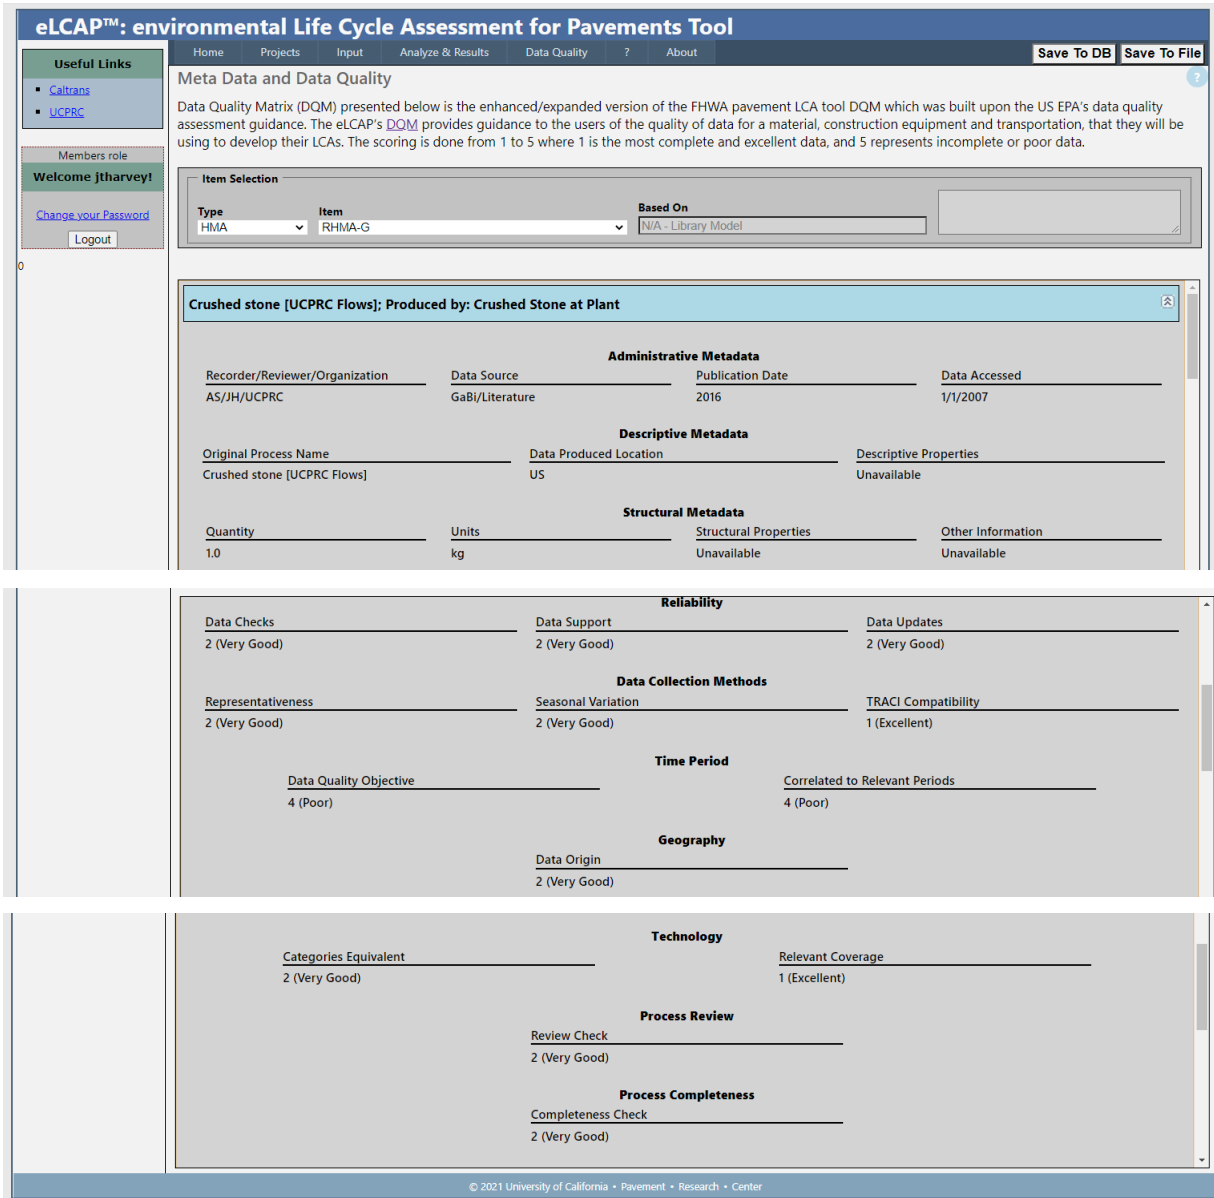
eLCAP™: environmental Life Cycle Assessment for Pavements Tool

Useful Links
- Caltrans
- UCPRC

Members role
Welcome jtharvey!
Change your Password
Logout

0

Home | Projects | Input | Analyze & Results | Data Quality | ? | About

Save To DB | Save To File

Meta Data and Data Quality

?

Data Quality Matrix (DQM) presented below is the enhanced/expanded version of the FHWA pavement LCA tool DQM which was built upon the US EPA's data quality assessment guidance. The eLCAP's DQM provides guidance to the users of the quality of data for a material, construction equipment and transportation, that they will be using to develop their LCAs. The scoring is done from 1 to 5 where 1 is the most complete and excellent data, and 5 represents incomplete or poor data.

Item Selection

Type: HMA
Item: RHMA-G
Based On: N/A - Library Model

Crushed stone [UCPRC Flows]; Produced by: Crushed Stone at Plant

Administrative Metadata

| Recorder/Reviewer/Organization | Data Source | Publication Date | Data Accessed |
|---|---|---|---|
| AS/JH/UCPRC | GaBi/Literature | 2016 | 1/1/2007 |

Descriptive Metadata

| Original Process Name | Data Produced Location | Descriptive Properties |
|---|---|---|
| Crushed stone [UCPRC Flows] | US | Unavailable |

Structural Metadata

| Quantity | Units | Structural Properties | Other Information |
|---|---|---|---|
| 1.0 | kg | Unavailable | Unavailable |

Reliability

| Data Checks | Data Support | Data Updates |
|---|---|---|
| 2 (Very Good) | 2 (Very Good) | 2 (Very Good) |

Data Collection Methods

| Representativeness | Seasonal Variation | TRACI Compatibility |
|---|---|---|
| 2 (Very Good) | 2 (Very Good) | 1 (Excellent) |

Time Period

| Data Quality Objective | Correlated to Relevant Periods |
|---|---|
| 4 (Poor) | 4 (Poor) |

Geography

Data Origin
2 (Very Good)

Technology

| Categories Equivalent | Relevant Coverage |
|---|---|
| 2 (Very Good) | 1 (Excellent) |

Process Review

Review Check
2 (Very Good)

Process Completeness

Completeness Check
2 (Very Good)

© 2021 University of California • Pavement • Research • Center